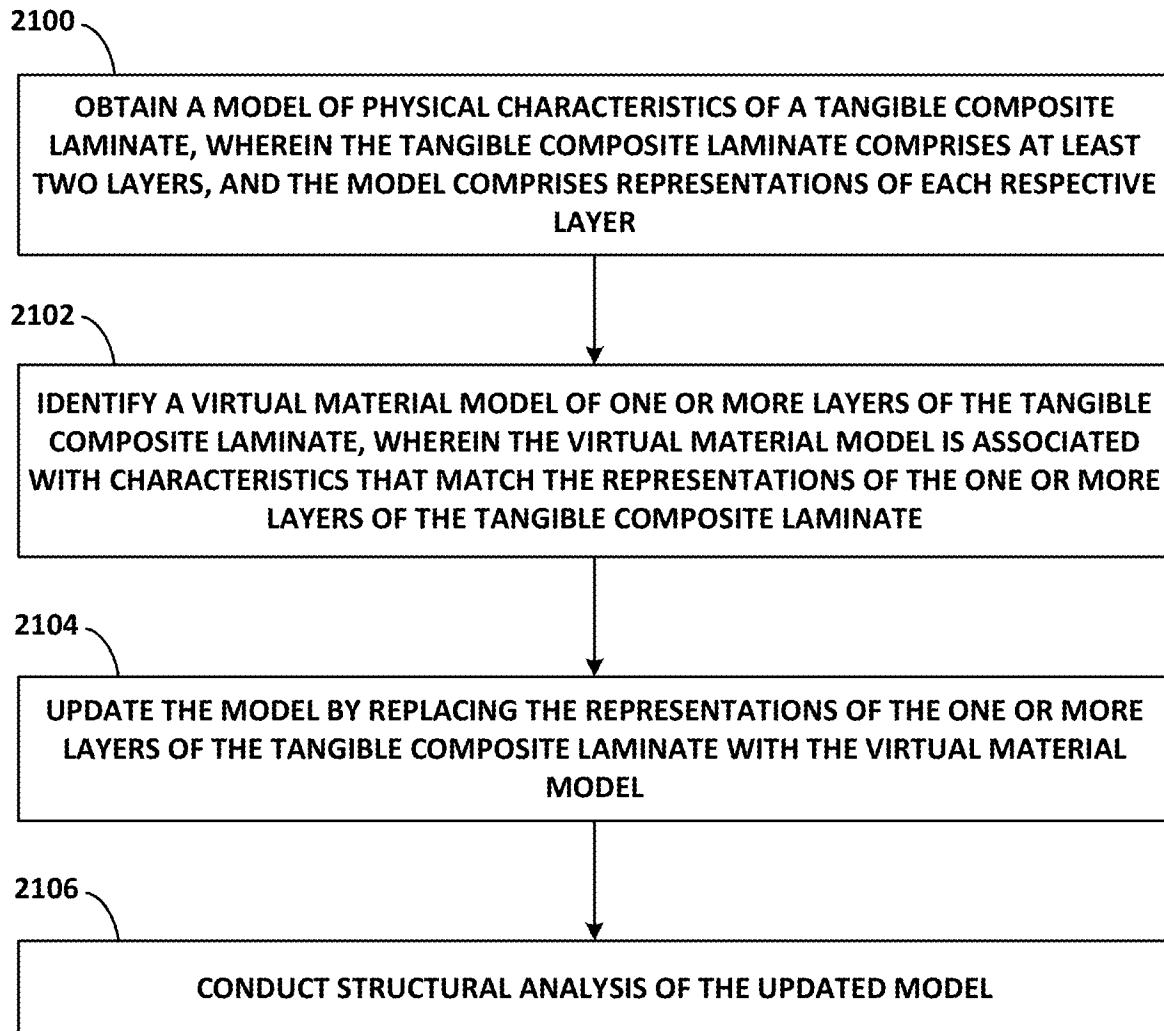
2100

OBTAIN A MODEL OF PHYSICAL CHARACTERISTICS OF A TANGIBLE COMPOSITE LAMINATE, WHEREIN THE TANGIBLE COMPOSITE LAMINATE COMPRISES AT LEAST TWO LAYERS, AND THE MODEL COMPRISES REPRESENTATIONS OF EACH RESPECTIVE LAYER

2102

IDENTIFY A VIRTUAL MATERIAL MODEL OF ONE OR MORE LAYERS OF THE TANGIBLE COMPOSITE LAMINATE, WHEREIN THE VIRTUAL MATERIAL MODEL IS ASSOCIATED WITH CHARACTERISTICS THAT MATCH THE REPRESENTATIONS OF THE ONE OR MORE LAYERS OF THE TANGIBLE COMPOSITE LAMINATE

2104

UPDATE THE MODEL BY REPLACING THE REPRESENTATIONS OF THE ONE OR MORE LAYERS OF THE TANGIBLE COMPOSITE LAMINATE WITH THE VIRTUAL MATERIAL MODEL

2106

CONDUCT STRUCTURAL ANALYSIS OF THE UPDATED MODEL